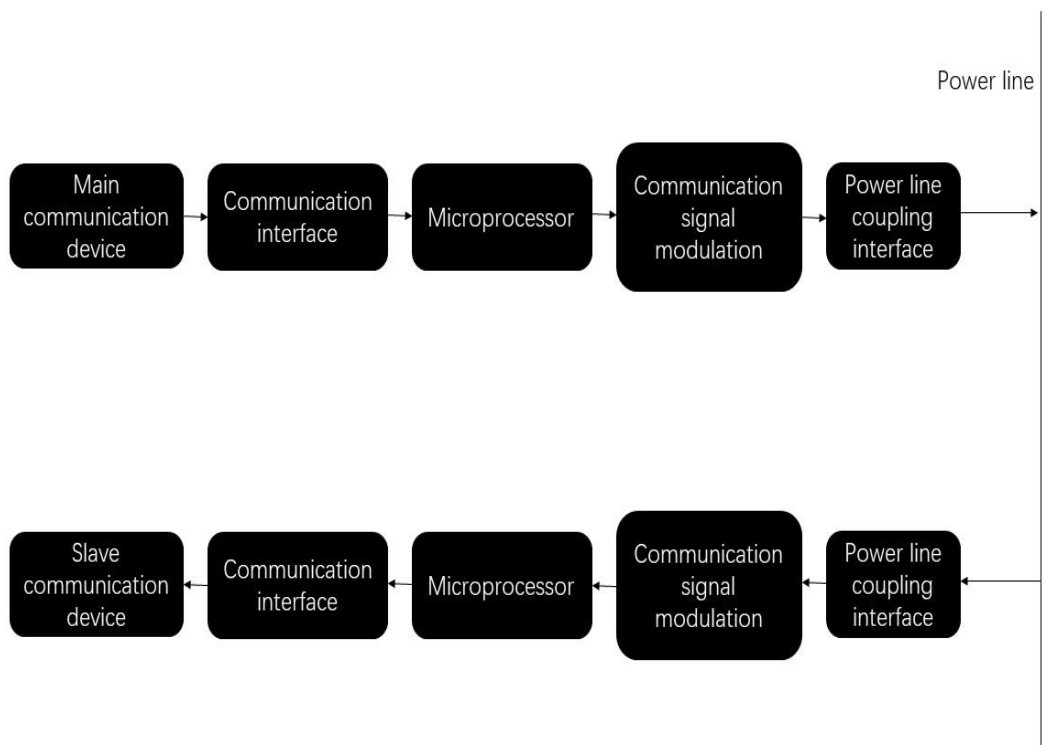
Power line

Main communication device

Communication interface

Microprocessor

Communication signal modulation

Power line coupling interface

Slave communication device

Communication interface

Microprocessor

Communication signal modulation

Power line coupling interface